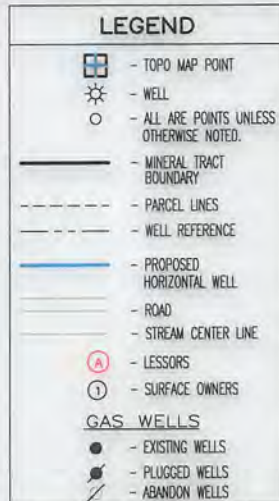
LEGEND

- TOPO MAP POINT
- WELL
- ALL ARE POINTS UNLESS OTHERWISE NOTED.
- MINERAL TRACT BOUNDARY
- PARCEL LINES
- WELL REFERENCE
- PROPOSED HORIZONTAL WELL
- ROAD
- STREAM CENTER LINE
A - LESSORS
1 - SURFACE OWNERS

GAS WELLS
- EXISTING WELLS
- PLUGGED WELLS
- ABANDON WELLS